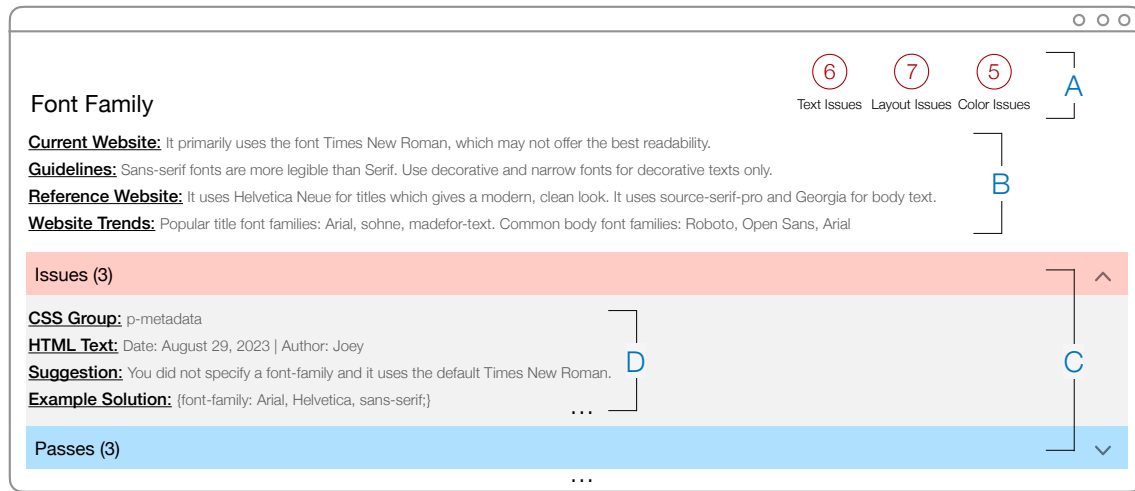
6
Text Issues

7
Layout Issues

5
Color Issues

A

Font Family

Current Website: It primarily uses the font Times New Roman, which may not offer the best readability.

Guidelines: Sans-serif fonts are more legible than Serif. Use decorative and narrow fonts for decorative texts only.

Reference Website: It uses Helvetica Neue for titles which gives a modern, clean look. It uses source-serif-pro and Georgia for body text.

Website Trends: Popular title font families: Arial, sohne, madefor-text. Common body font families: Roboto, Open Sans, Arial

B

Issues (3)

CSS Group: p-metadata

HTML Text: Date: August 29, 2023 | Author: Joey

Suggestion: You did not specify a font-family and it uses the default Times New Roman.

Example Solution: {font-family: Arial, Helvetica, sans-serif;}

...

D

C

Passes (3)

...